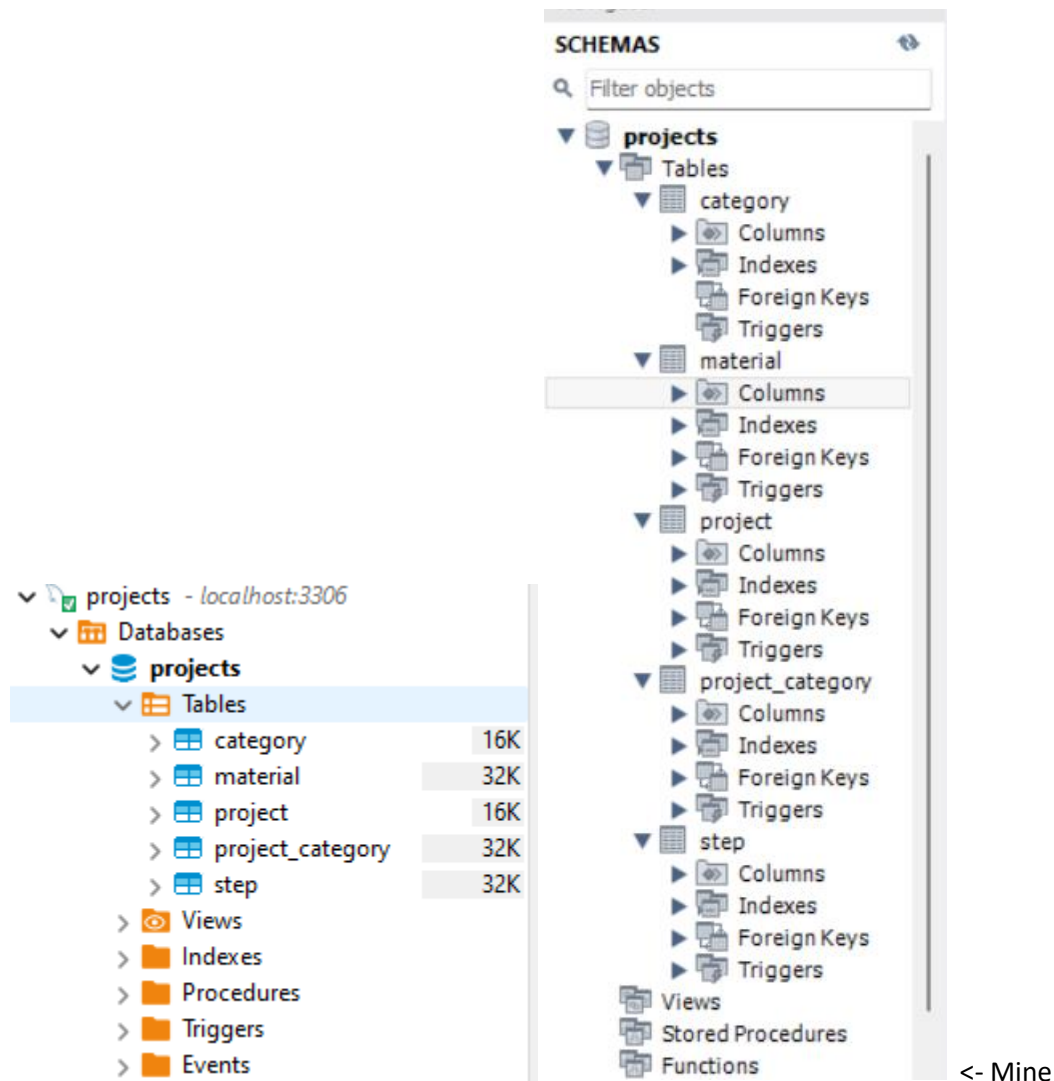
SCHEMAS

Filter objects

projects
Tables
category
Columns
Indexes
Foreign Keys
Triggers
material
Columns
Indexes
Foreign Keys
Triggers
project
Columns
Indexes
Foreign Keys
Triggers
project_category
Columns
Indexes
Foreign Keys
Triggers
step
Columns
Indexes
Foreign Keys
Triggers
Views
Stored Procedures
Functions

<- Mine

projects - localhost:3306
Databases
projects
Tables

| | |
|---|---|
| category | 16K |
| material | 32K |
| project | 16K |
| project_category | 32K |
| step | 32K |

Views
Indexes
Procedures
Triggers
Events